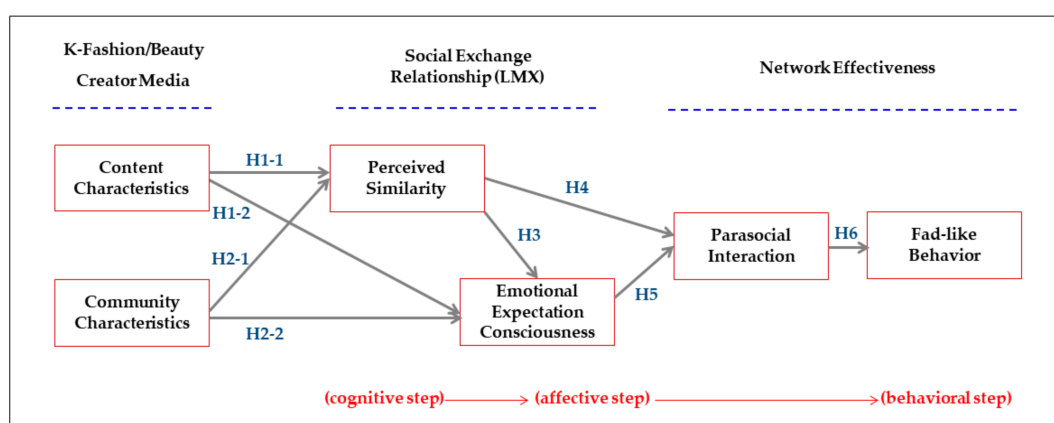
K-Fashion/Beauty CreatorMedia

Social Exchange Relationship (LMX)

Network Effectiveness

Content Characteristics

H1-1

H1-2

H2-1

Community Characteristics

H2-2

Perceived Similarity

H3

H4

Emotional Expectation Consciousness

H5

Parasocial Interaction

H6

Fad-like Behavior

(cognitive step) (affective step) (behavioral step)